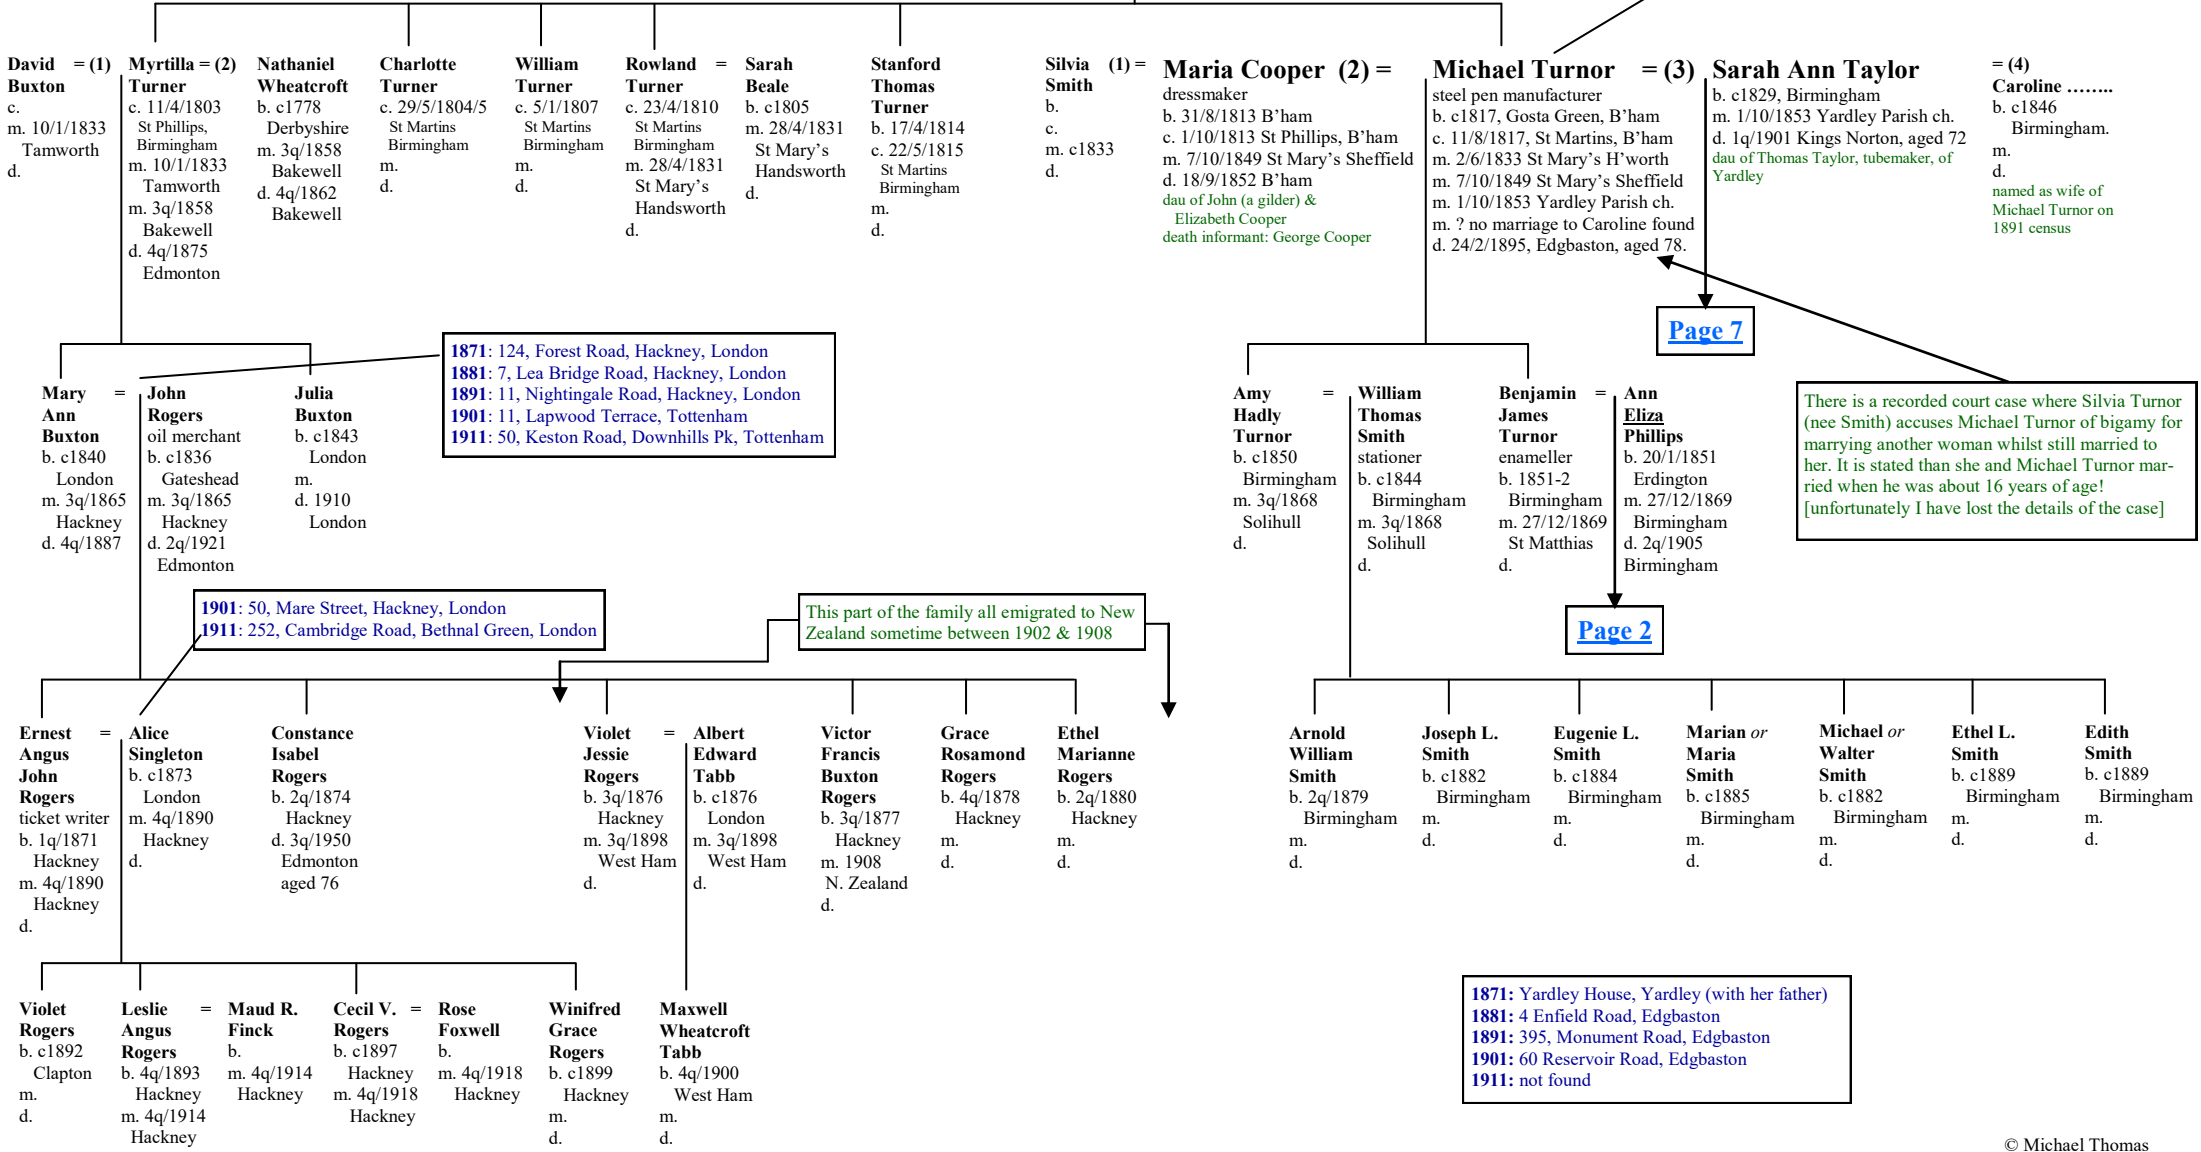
David Buxton = (1)
c.
m. 10/1/1833 Tamworth
d.

Myrtilla = (2) Turner
c. 11/4/1803 St Phillips, Birmingham
m. 10/1/1833 Tamworth
m. 3q/1858 Bakewell
d. 4q/1875 Edmonton

Nathaniel Wheatcroft
b. c1778 Derbyshire
m. 3q/1858 Bakewell
d. 4q/1862 Bakewell

Charlotte Turner
c. 29/5/1804/5 St Martins Birmingham
m.
d.

William Turner
c. 5/1/1807 St Martins Birmingham
m.
d.

Rowland Turner =
c. 23/4/1810 St Martins Birmingham
m. 28/4/1831 St Mary's Handsworth
d.

Sarah Beale
b. c1805
m. 28/4/1831 St Mary's Handsworth
d.

Stanford Thomas Turner
b. 17/4/1814
c. 22/5/1815 St Martins Birmingham
m.
d.

Silvia Smith (1) =
b.
c.
m. c1833
d.

Maria Cooper (2) =
dressmaker
b. 31/8/1813 B'ham
c. 1/10/1813 St Phillips, B'ham
m. 7/10/1849 St Mary's Sheffield
d. 18/9/1852 B'ham
dau of John (a gilder) & Elizabeth Cooper
death informant: George Cooper

Michael Turnor = (3)
steel pen manufacturer
b. c1817, Gosta Green, B'ham
c. 11/8/1817, St Martins, B'ham
m. 2/6/1833 St Mary's H'worth
m. 7/10/1849 St Mary's Sheffield
m. 1/10/1853 Yardley Parish ch.
m. ? no marriage to Caroline found
d. 24/2/1895, Edgbaston, aged 78.

Sarah Ann Taylor
b. c1829, Birmingham
m. 1/10/1853 Yardley Parish ch.
d. 1q/1901 Kings Norton, aged 72
dau of Thomas Taylor, tubemaker, of Yardley

= (4) Caroline ……..
b. c1846 Birmingham.
m.
d.
named as wife of Michael Turnor on 1891 census

Page 7

1871: 124, Forest Road, Hackney, London
1881: 7, Lea Bridge Road, Hackney, London
1891: 11, Nightingale Road, Hackney, London
1901: 11, Lapwood Terrace, Tottenham
1911: 50, Keston Road, Downhills Pk, Tottenham

Mary Ann Buxton =
b. c1840 London
m. 3q/1865 Hackney
d. 4q/1887

John Rogers
oil merchant
b. c1836 Gateshead
m. 3q/1865 Hackney
d. 2q/1921 Edmonton

Julia Buxton
b. c1843 London
m.
d. 1910 London

Amy Hadly Turnor =
b. c1850 Birmingham
m. 3q/1868 Solihull
d.

William Thomas Smith
stationer
b. c1844 Birmingham
m. 3q/1868 Solihull
d.

Benjamin James Turnor =
enameller
b. 1851-2 Birmingham
m. 27/12/1869 St Matthias
d.

Ann Eliza Phillips
b. 20/1/1851 Erdington
m. 27/12/1869 Birmingham
d. 2q/1905 Birmingham

There is a recorded court case where Silvia Turnor (nee Smith) accuses Michael Turnor of bigamy for marrying another woman whilst still married to her. It is stated than she and Michael Turnor married when he was about 16 years of age! [unfortunately I have lost the details of the case]

1901: 50, Mare Street, Hackney, London
1911: 252, Cambridge Road, Bethnal Green, London

This part of the family all emigrated to New Zealand sometime between 1902 & 1908

Page 2

Ernest Angus John Rogers =
ticket writer
b. 1q/1871 Hackney
m. 4q/1890 Hackney
d.

Alice Singleton
b. c1873 London
m. 4q/1890 Hackney
d.

Constance Isabel Rogers
b. 2q/1874 Hackney
d. 3q/1950 Edmonton aged 76

Violet Jessie Rogers =
b. 3q/1876 Hackney
m. 3q/1898 West Ham
d.

Albert Edward Tabb
b. c1876 London
m. 3q/1898 West Ham
d.

Victor Francis Buxton Rogers
b. 3q/1877 Hackney
m. 1908 N. Zealand
d.

Grace Rosamond Rogers
b. 4q/1878 Hackney
m.
d.

Ethel Marianne Rogers
b. 2q/1880 Hackney
m.
d.

Arnold William Smith
b. 2q/1879 Birmingham
m.
d.

Joseph L. Smith
b. c1882 Birmingham
m.
d.

Eugenie L. Smith
b. c1884 Birmingham
m.
d.

Marian or Maria Smith
b. c1885 Birmingham
m.
d.

Michael or Walter Smith
b. c1882 Birmingham
m.
d.

Ethel L. Smith
b. c1889 Birmingham
m.
d.

Edith Smith
b. c1889 Birmingham
m.
d.

Violet Rogers
b. c1892 Clapton
m.
d.

Leslie Angus Rogers =
b. 4q/1893 Hackney
m. 4q/1914 Hackney

Maud R. Finck
b.
m. 4q/1914 Hackney

Cecil V. Rogers =
b. c1897 Hackney
m. 4q/1918 Hackney

Rose Foxwell
b.
m. 4q/1918 Hackney

Winifred Grace Rogers
b. c1899 Hackney
m.
d.

Maxwell Wheatcroft Tabb
b. 4q/1900 West Ham
m.
d.

1871: Yardley House, Yardley (with her father)
1881: 4 Enfield Road, Edgbaston
1891: 395, Monument Road, Edgbaston
1901: 60 Reservoir Road, Edgbaston
1911: not found

© Michael Thomas